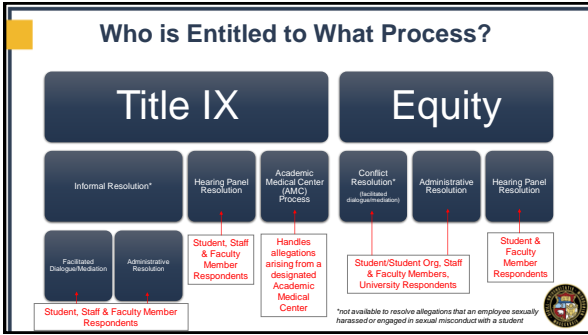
Who is Entitled to What Process?

Title IX

Equity

Informal Resolution*

Hearing Panel Resolution

Academic Medical Center (AMC) Process

Conflict Resolution* (facilitated dialogue/mediation)

Administrative Resolution

Hearing Panel Resolution

Facilitated Dialogue/Mediation

Administrative Resolution

Student, Staff & Faculty Member Respondents

Handles allegations arising from a designated Academic Medical Center

Student/Student Org, Staff & Faculty Members, University Respondents

Student & Faculty Member Respondents

Student, Staff & Faculty Member Respondents

*not available to resolve allegations that an employee sexually harassed or engaged in sexual misconduct with a student